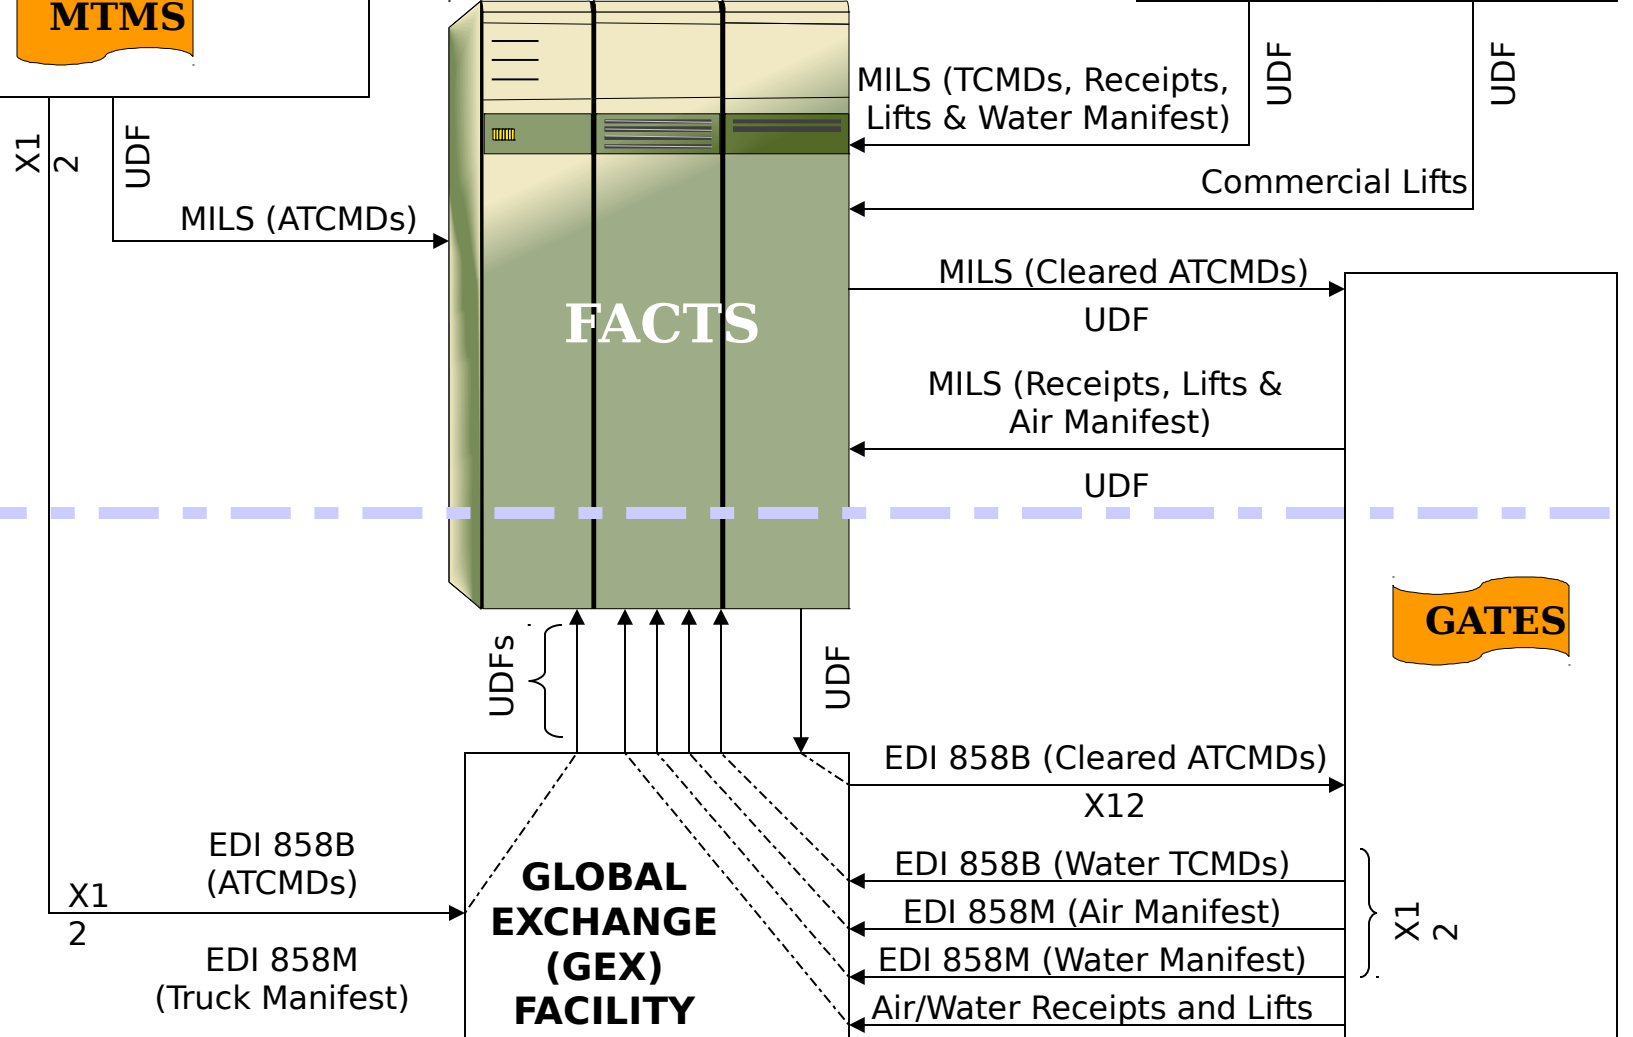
MTMS

X1
2

UDF

MILS (ATCMDs)

FACTS

MILS (TCMDs, Receipts, Lifts & Water Manifest)

UDF

UDF

Commercial Lifts

MILS (Cleared ATCMDs)

UDF

MILS (Receipts, Lifts & Air Manifest)

UDF

GATES

UDFs

UDF

EDI 858B (Cleared ATCMDs)

X12

EDI 858B (ATCMDs)

X1
2

EDI 858M (Truck Manifest)

GLOBAL EXCHANGE (GEX) FACILITY

EDI 858B (Water TCMDs)

EDI 858M (Air Manifest)

EDI 858M (Water Manifest)

Air/Water Receipts and Lifts

X1
2